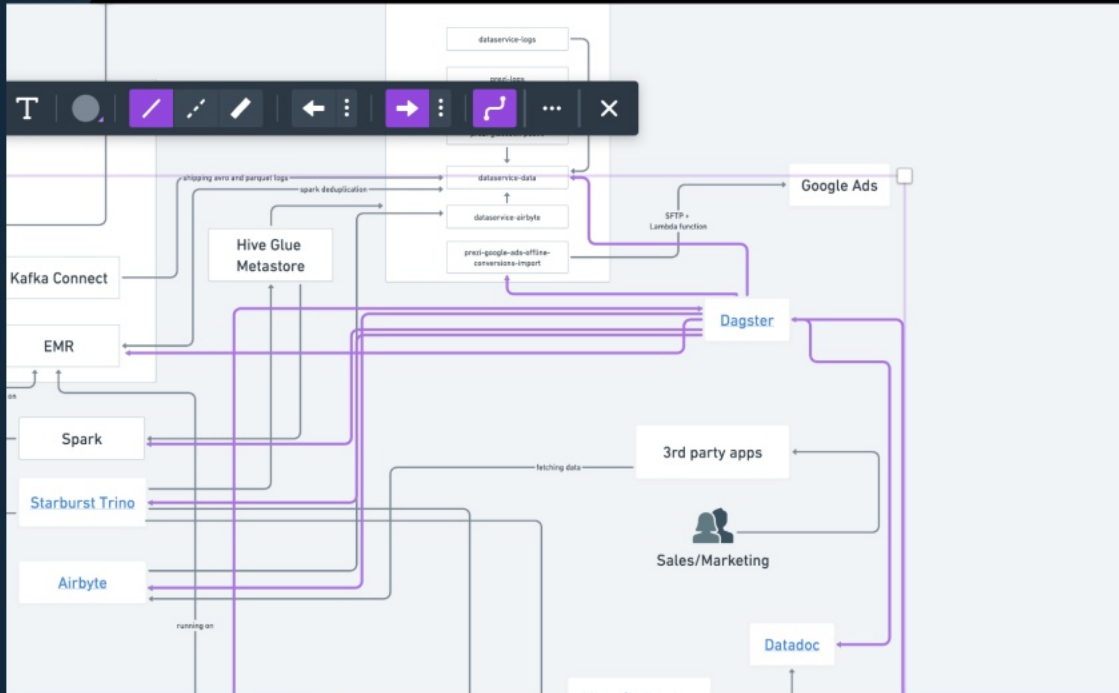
T

dataservice-logs

prezi-logs

dataservice-data

dataservice-airbyte

prezi-google-ads-offline-conversions-import

shipping avro and parquet logs

spark deduplication

Google Ads

SFTP + Lambda function

Hive Glue Metastore

Kafka Connect

EMR

Dagster

on

Spark

3rd party apps

fetching data

Starburst Trino

Sales/Marketing

Airbyte

running on

Datadoc